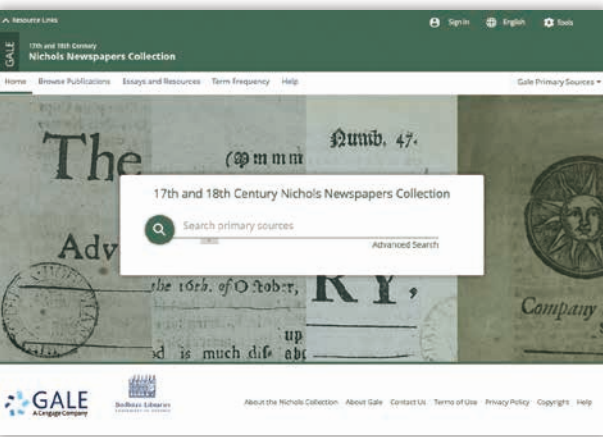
^ Resource Links

Sign In English Tools

GALE

17th and 18th Century
Nichols Newspapers Collection

Home Browse Publications Essays and Resources Term Frequency Help

Gale Primary Sources ▾

The

Numb. 47.

Comm

Adv

the 16th. of October,

RY,

up

d is much dis abc

Company

17th and 18th Century Nichols Newspapers Collection

Search primary sources

Advanced Search

GALE
A Cengage Company

Bodleian Libraries
UNIVERSITY OF OXFORD

About the Nichols Collection About Gale Contact Us Terms of Use Privacy Policy Copyright Help